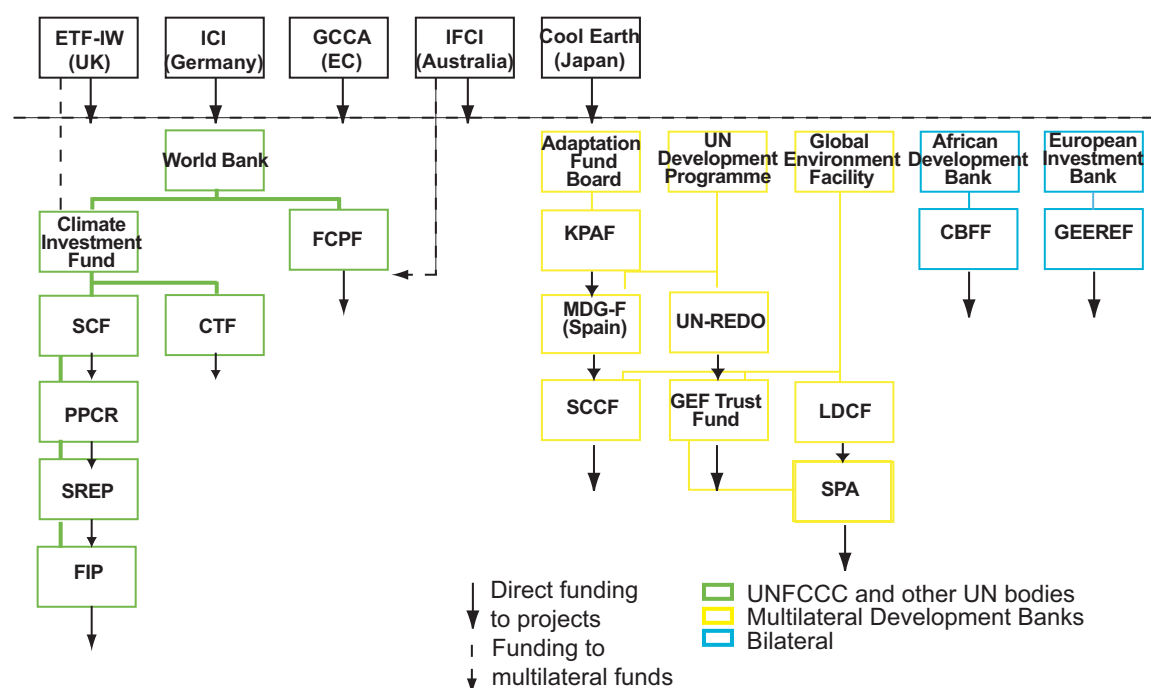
ETF-IW (UK)
ICI (Germany)
GCCA (EC)
IFCI (Australia)
Cool Earth (Japan)

World Bank
Climate Investment Fund
FCPF
SCF
CTF
PPCR
SREP
FIP

Adaptation Fund Board
UN Development Programme
Global Environment Facility
African Development Bank
European Investment Bank
KPAF
CBFF
GEEREF
MDG-F (Spain)
UN-REDO
SCCF
GEF Trust Fund
LDCF
SPA

Direct funding to projects
Funding to multilateral funds

UNFCCC and other UN bodies
Multilateral Development Banks
Bilateral